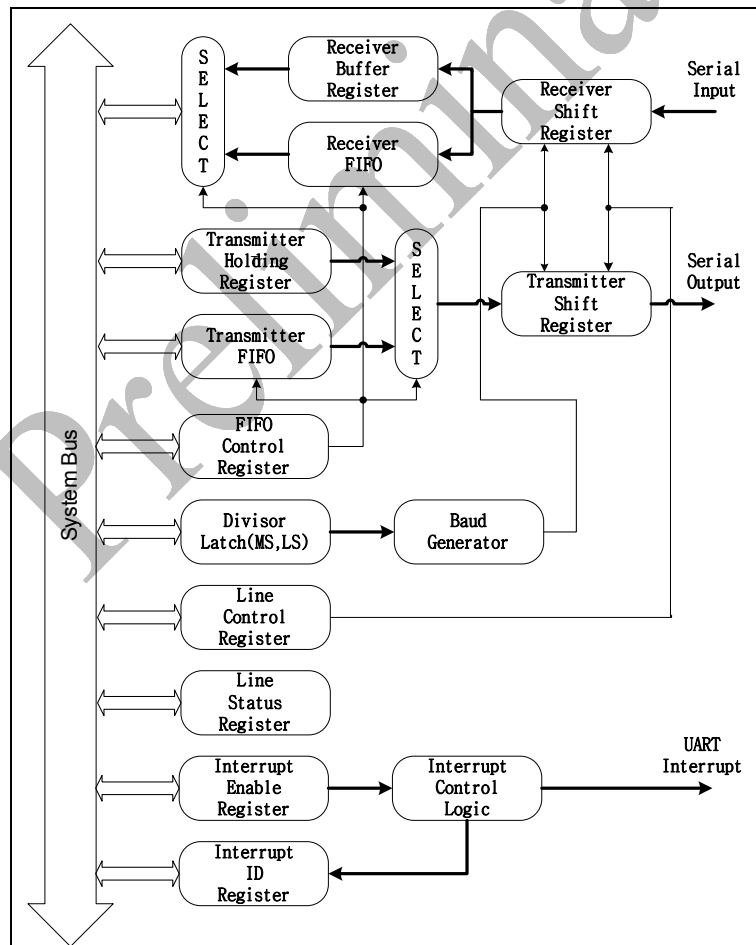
Preliminary

System Bus

SELECT

Receiver Buffer Register

Receiver FIFO

Receiver Shift Register

Serial Input

Transmitter Holding Register

Transmitter FIFO

SELECT

Transmitter Shift Register

Serial Output

FIFO Control Register

Divisor Latch(MS,LS)

Baud Generator

Line Control Register

Line Status Register

Interrupt Enable Register

Interrupt Control Logic

UART Interrupt

Interrupt ID Register